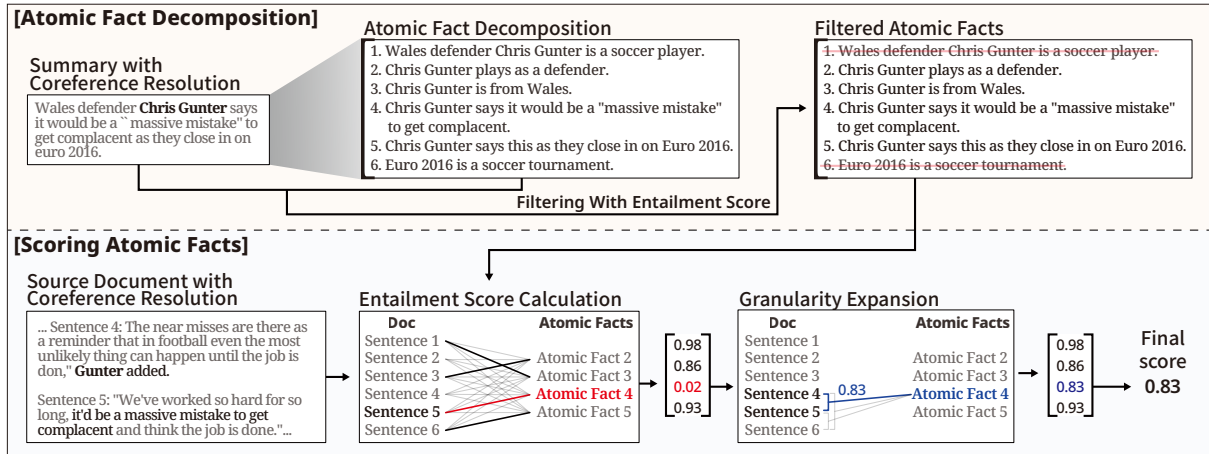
[Atomic Fact Decomposition]

Summary with Coreference Resolution

Wales defender **Chris Gunter** says it would be a `` massive mistake" to get complacent as they close in on euro 2016.

Atomic Fact Decomposition

1. Wales defender Chris Gunter is a soccer player.
2. Chris Gunter plays as a defender.
3. Chris Gunter is from Wales.
4. Chris Gunter says it would be a "massive mistake" to get complacent.
5. Chris Gunter says this as they close in on Euro 2016.
6. Euro 2016 is a soccer tournament.

Filtered Atomic Facts

~~1. Wales defender Chris Gunter is a soccer player.~~
2. Chris Gunter plays as a defender.
3. Chris Gunter is from Wales.
4. Chris Gunter says it would be a "massive mistake" to get complacent.
5. Chris Gunter says this as they close in on Euro 2016.
~~6. Euro 2016 is a soccer tournament.~~

Filtering With Entailment Score

[Scoring Atomic Facts]

Source Document with Coreference Resolution

... Sentence 4: The near misses are there as a reminder that in football even the most unlikely thing can happen until the job is don," **Gunter** added.

Sentence 5: "We've worked so hard for so long, it'd be a massive mistake to get complacent and think the job is done."...

Entailment Score Calculation

Doc
Sentence 1
Sentence 2
Sentence 3
Sentence 4
Sentence 5
Sentence 6

Atomic Facts
Atomic Fact 2
Atomic Fact 3
Atomic Fact 4
Atomic Fact 5

0.98
0.86
0.02
0.93

Granularity Expansion

Doc
Sentence 1
Sentence 2
Sentence 3
Sentence 4
Sentence 5
Sentence 6

0.83

Atomic Facts
Atomic Fact 2
Atomic Fact 3
Atomic Fact 4
Atomic Fact 5

0.98
0.86
0.83
0.93

Final score
0.83